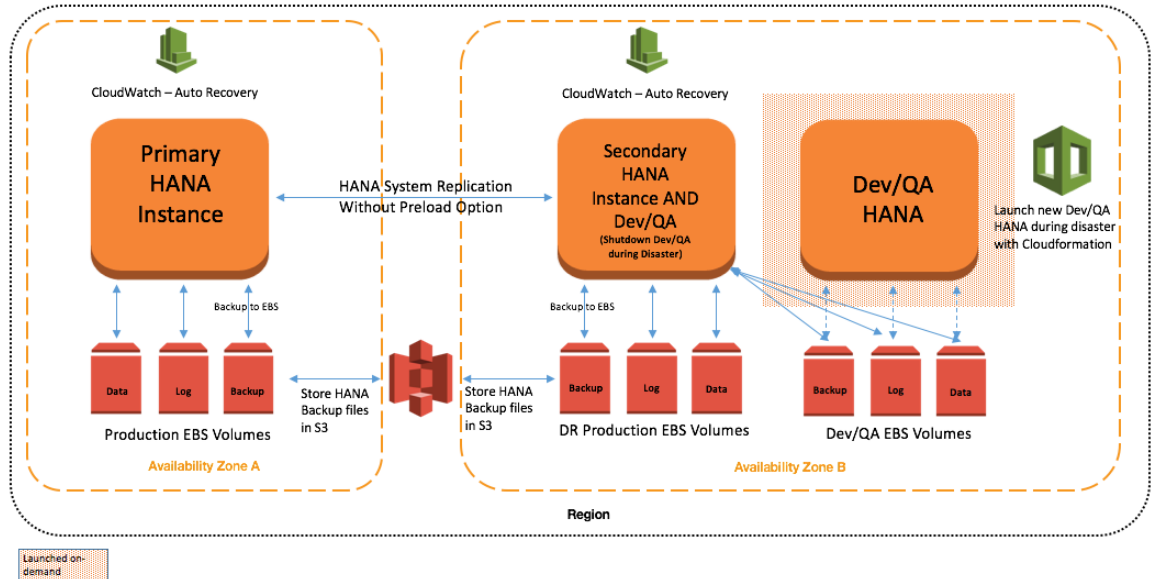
CloudWatch – Auto Recovery

Primary HANA Instance

HANA System Replication Without Preload Option

CloudWatch – Auto Recovery

Secondary HANA Instance AND Dev/QA

(Shutdown Dev/QA during Disaster)

Dev/QA HANA

Launch new Dev/QA HANA during disaster with Cloudformation

Backup to EBS

Backup to EBS

Data

Log

Backup

Store HANA Backup files in S3

Store HANA Backup files in S3

Backup

Log

Data

Backup

Log

Data

Production EBS Volumes

DR Production EBS Volumes

Dev/QA EBS Volumes

Availability Zone A

Availability Zone B

Region

Launched on-demand